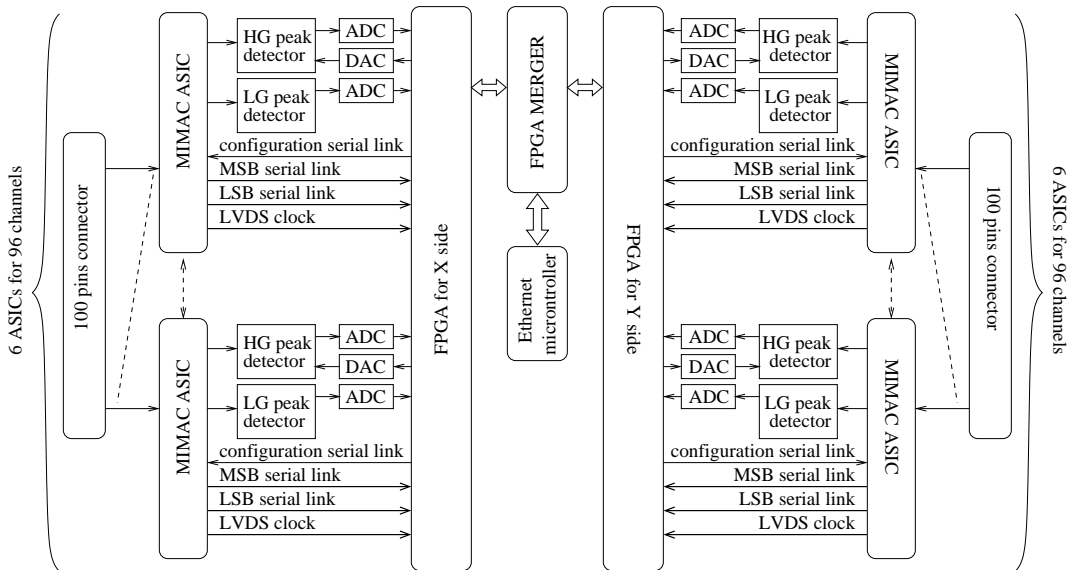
6 ASICs for 96 channels

100 pins connector

MIMAC ASIC

HG peak detector
ADC
DAC
LG peak detector
ADC
configuration serial link
MSB serial link
LSB serial link
LVDS clock

MIMAC ASIC

HG peak detector
ADC
DAC
LG peak detector
ADC
configuration serial link
MSB serial link
LSB serial link
LVDS clock

FPGA for X side

FPGA MERGER

Ethernet microntroller

FPGA for Y side

ADC
HG peak detector
DAC
ADC
LG peak detector
configuration serial link
MSB serial link
LSB serial link
LVDS clock

MIMAC ASIC

ADC
HG peak detector
DAC
ADC
LG peak detector
configuration serial link
MSB serial link
LSB serial link
LVDS clock

MIMAC ASIC

100 pins connector

6 ASICs for 96 channels